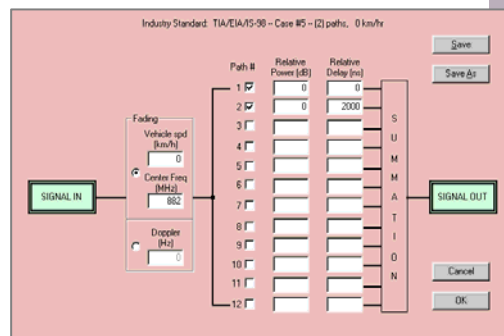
Industry Standard: TIA/EIA/IS-98 -- Case #5 -- (2) paths, 0 km/hr

Save

Save As

Path #

Relative Power [dB]

Relative Delay [ns]

1

0

0

2

0

2000

3

4

5

6

7

8

9

10

11

12

Fading

Vehicle spd [km/h]

0

Center Freq [MHz]

882

Doppler [Hz]

0

SIGNAL IN

S U M M A T I O N

SIGNAL OUT

Cancel

OK